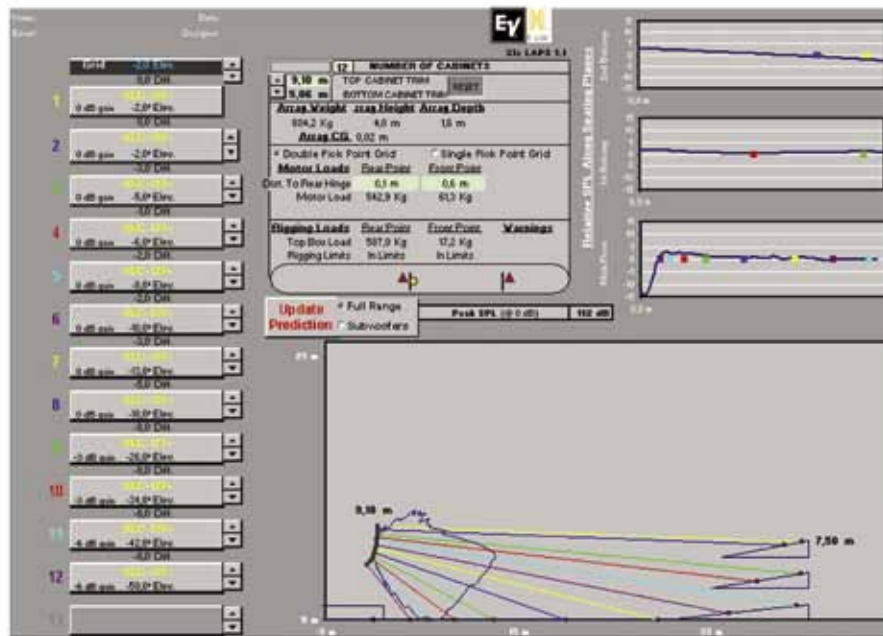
EV

NUMBER OF CABINETS

12

9,10 m TOP CABINET TRIM

5,00 m BOTTOM CABINET TRIM

RESET

Array Weight Array Height Array Depth

604,2 Kg 4,8 m 1,6 m

Array CG 0,02 m

Double Pick Point Grid Single Pick Point Grid

Motor Loads Rear Point Front Point

Dist. To Rear Hinge 0,1 m 0,6 m

Motor Load 542,9 Kg 61,3 Kg

Rigging Loads Rear Point Front Point Warnings

Top Box Load 587,0 Kg 17,2 Kg

Rigging Limits In Limits In Limits

Update Prediction

Full Range

Subwoofers

Peak SPL (@ 0 dB) 112 dB

Grid

0,0 Dit.

1 0 dB gain -2,0° Elev.

0,0 Dit.

2 0 dB gain -2,0° Elev.

3 0 dB gain -5,0° Elev.

4 0 dB gain -6,0° Elev.

5 0 dB gain -8,0° Elev.

6 0 dB gain -10,0° Elev.

7 0 dB gain -12,0° Elev.

8 0 dB gain -16,0° Elev.

9 -2 dB gain -26,0° Elev.

10 -3 dB gain -34,0° Elev.

11 -5 dB gain -42,0° Elev.

12 -6 dB gain -50,0° Elev.

13

9,10 m

7,50 m

Relative SPL Along Seating Planes